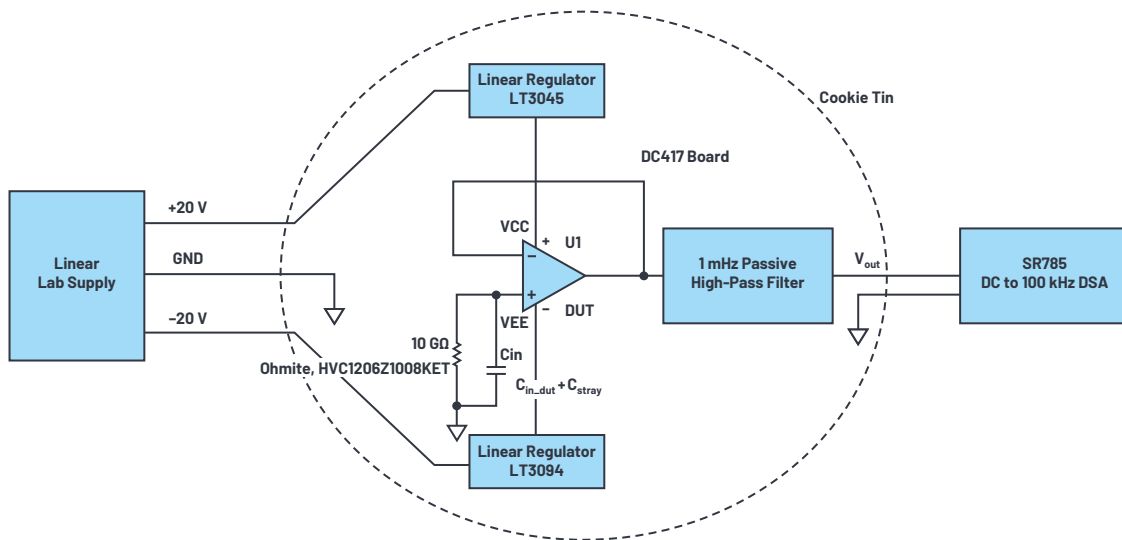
Linear Regulator LT3045

Cookie Tin

DC417 Board

Linear Lab Supply

+20 V

GND

–20 V

VCC

+

U1

–

+

–

VEE

DUT

10 GΩ

Ohmite, HVC1206Z1008KET

Cin

$C_{in\_dut} + C_{stray}$

1 mHz Passive High-Pass Filter

$V_{out}$

SR785 DC to 100 kHz DSA

Linear Regulator LT3094